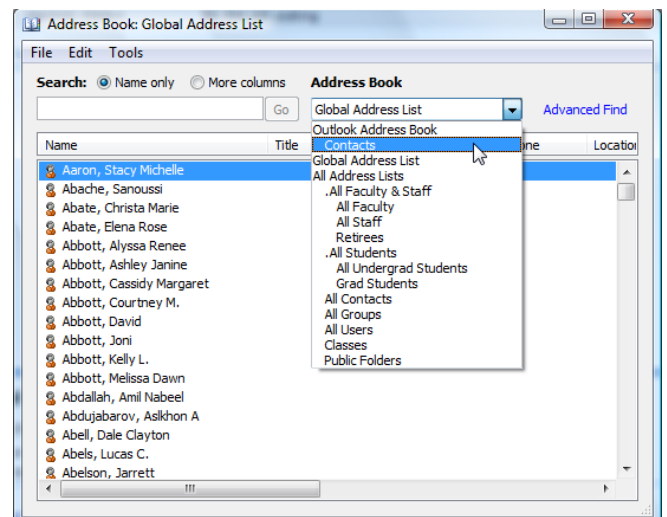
Address Book: Global Address List

File Edit Tools

Search: Name only More columns

Address Book

Go

Global Address List

Advanced Find

Name

Title

one

Location

Outlook Address Book
Contacts
Global Address List
All Address Lists
.All Faculty & Staff
All Faculty
All Staff
Retirees
.All Students
All Undergrad Students
Grad Students
All Contacts
All Groups
All Users
Classes
Public Folders

Aaron, Stacy Michelle
Abache, Sanoussi
Abate, Christa Marie
Abate, Elena Rose
Abbott, Alyssa Renee
Abbott, Ashley Janine
Abbott, Cassidy Margaret
Abbott, Courtney M.
Abbott, David
Abbott, Joni
Abbott, Kelly L.
Abbott, Melissa Dawn
Abdallah, Amil Nabeel
Abdujabarov, Aslkhon A
Abell, Dale Clayton
Abels, Lucas C.
Abelson, Jarrett